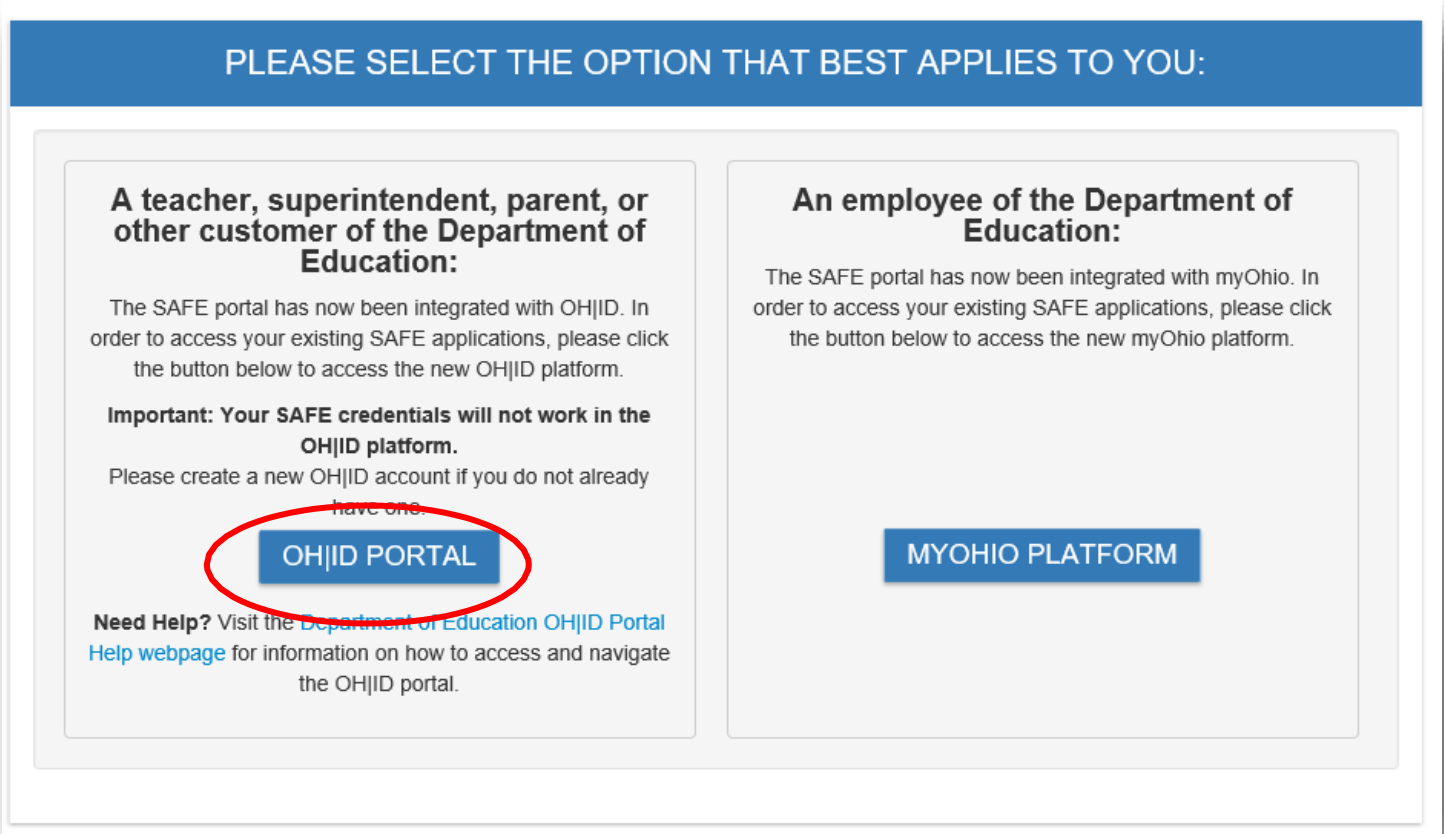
PLEASE SELECT THE OPTION THAT BEST APPLIES TO YOU:

A teacher, superintendent, parent, or other customer of the Department of Education:

The SAFE portal has now been integrated with OH|ID. In order to access your existing SAFE applications, please click the button below to access the new OH|ID platform.

**Important: Your SAFE credentials will not work in the OH|ID platform.**
Please create a new OH|ID account if you do not already have one.

OH|ID PORTAL

**Need Help?** Visit the Department of Education OH|ID Portal Help webpage for information on how to access and navigate the OH|ID portal.

An employee of the Department of Education:

The SAFE portal has now been integrated with myOhio. In order to access your existing SAFE applications, please click the button below to access the new myOhio platform.

MYOHIO PLATFORM